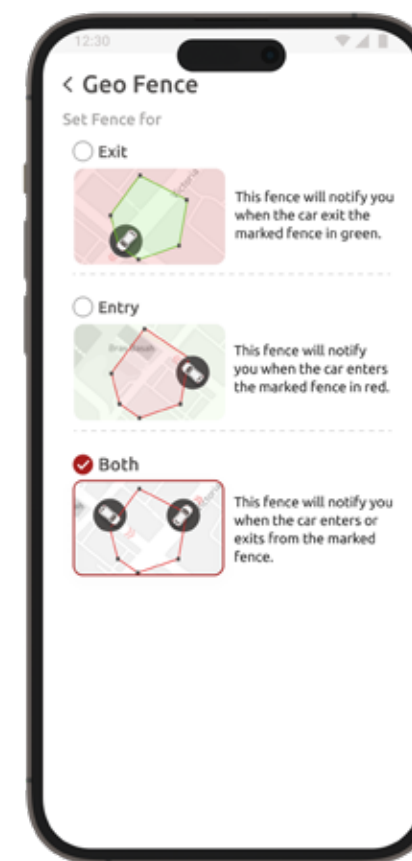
12:30

< Geo Fence

Set Fence for

Exit

This fence will notify you when the car exit the marked fence in green.

Entry

This fence will notify you when the car enters the marked fence in red.

Both

This fence will notify you when the car enters or exits from the marked fence.